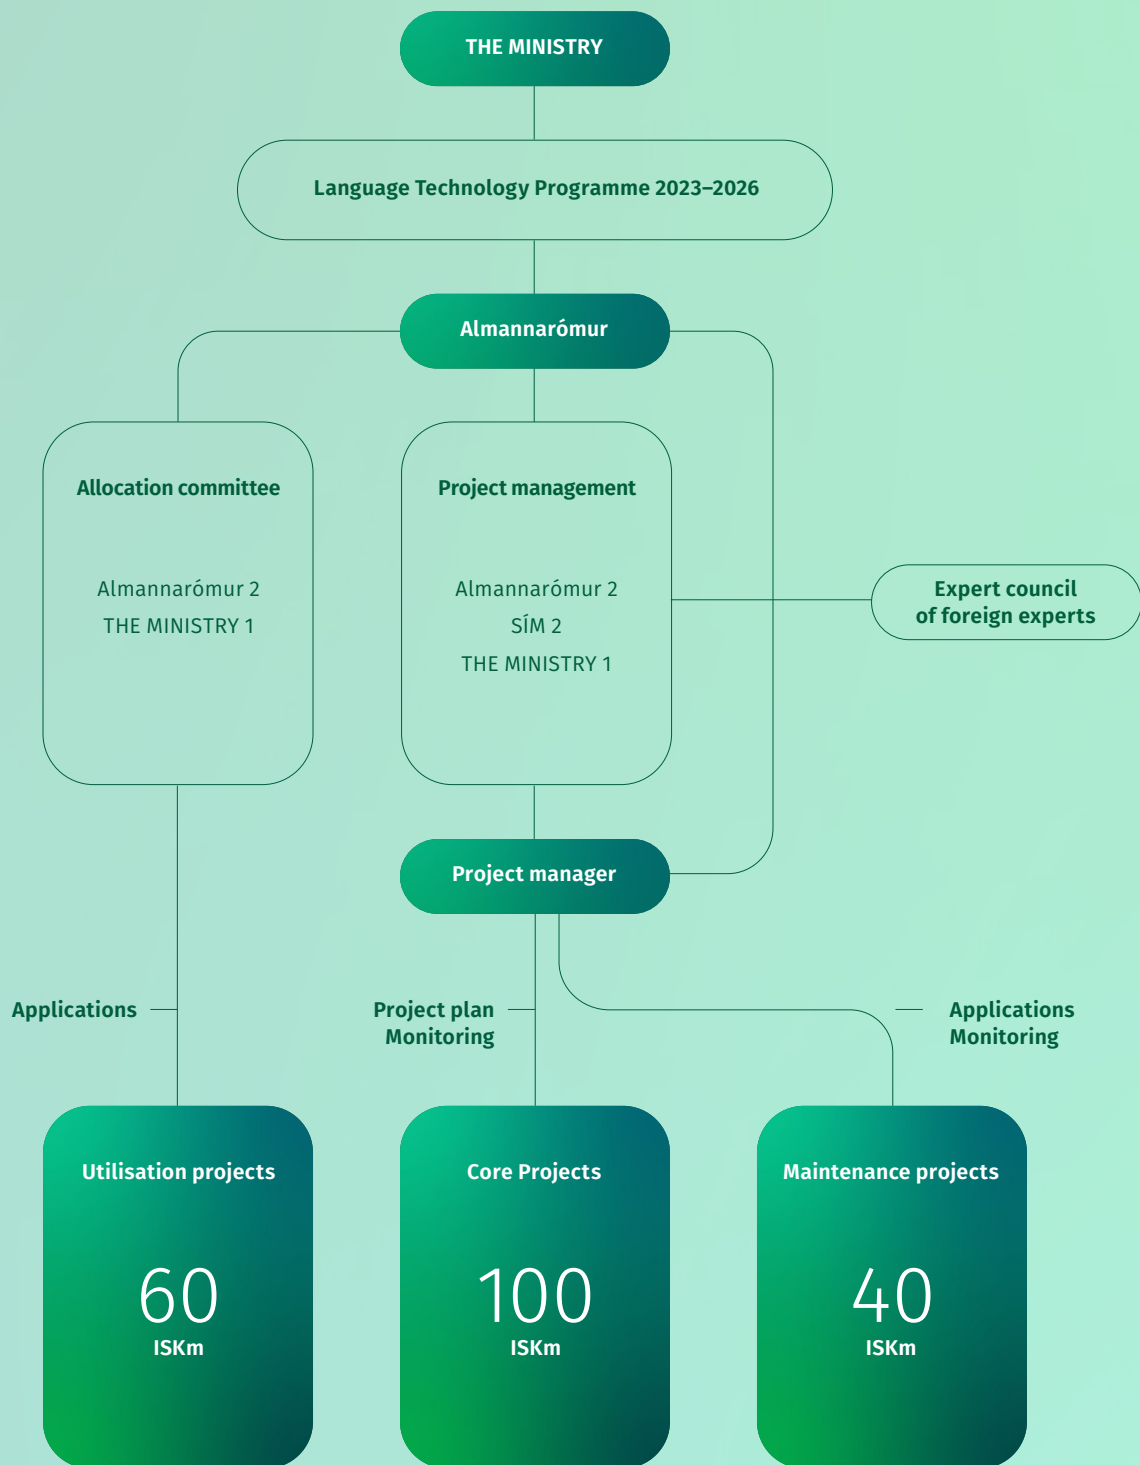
THE MINISTRY

Language Technology Programme 2023–2026

Almannarómur

Allocation committee

Almannarómur 2
THE MINISTRY 1

Project management

Almannarómur 2
SÍM 2
THE MINISTRY 1

Expert council of foreign experts

Project manager

Applications

Project plan
Monitoring

Applications
Monitoring

Utilisation projects

60
ISKm

Core Projects

100
ISKm

Maintenance projects

40
ISKm